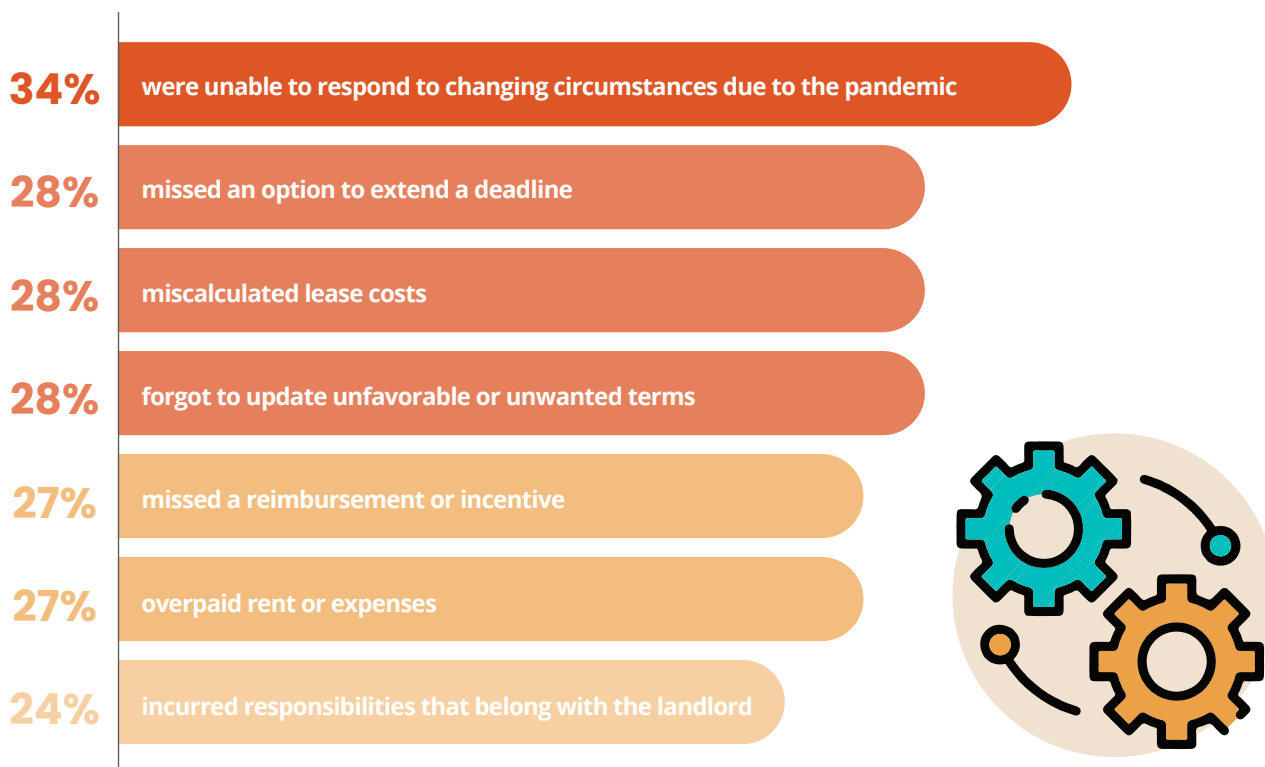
34% were unable to respond to changing circumstances due to the pandemic

28% missed an option to extend a deadline

28% miscalculated lease costs

28% forgot to update unfavorable or unwanted terms

27% missed a reimbursement or incentive

27% overpaid rent or expenses

24% incurred responsibilities that belong with the landlord